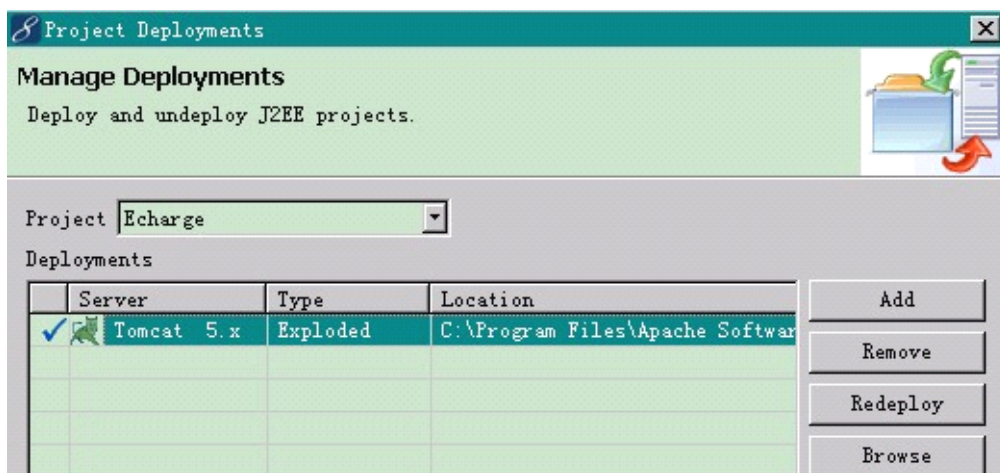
Project Deployments

Manage Deployments

Deploy and undeploy J2EE projects.

Project Echarge

Deployments

| | Server | Type | Location |
|---|---|---|---|
| ✓ | Tomcat 5.x | Exploded | C:\Program Files\Apache Softwar |
| | | | |
| | | | |
| | | | |

Add

Remove

Redeploy

Browse